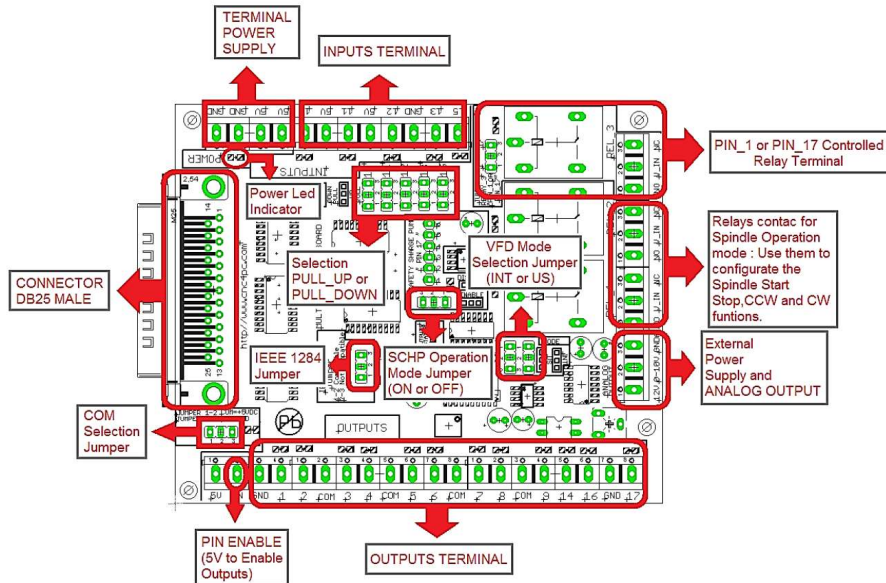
TERMINAL POWER SUPPLY

INPUTS TERMINAL

PIN_1 or PIN_17 Controlled Relay Terminal

Power Led Indicator

Relays contac for Spindle Operation mode : Use them to configurate the Spindle Start Stop,CCW and CW funtions.

CONNECTOR DB25 MALE

Selection PULL_UP or PULL_DOWN

VFD Mode Selection Jumper (INT or US)

IEEE 1284 Jumper

SCHP Operation Mode Jumper (ON or OFF)

External Power Supply and ANALOG OUTPUT

COM Selection Jumper

OUTPUTS

PIN ENABLE (5V to Enable Outputs)

OUTPUTS TERMINAL

GND GND 5V 5V 5V 11 5V 12 13 GND 15

POWER

INPUTS

2.54

14

25 13

http://www.cnc4pc.com

REL 3

NO NC

OUTPUTS

5V EN GND 1 2 COM 3 4 COM 5 6 COM 7 8 COM 9 14 16 GND 17

ANALOG

12V 0-10V GND